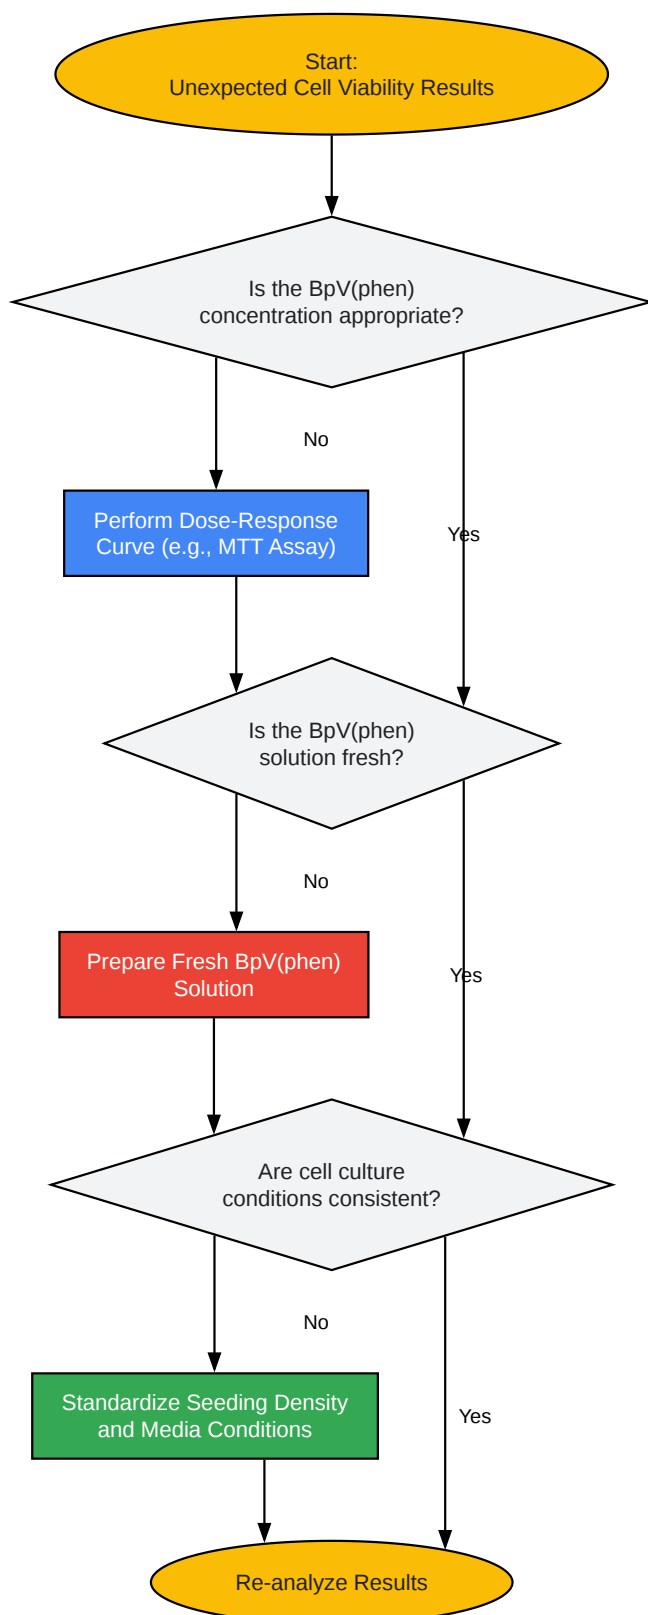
Start:
Unexpected Cell Viability Results

Is the BpV(phen) concentration appropriate?

No

Yes

Perform Dose-Response Curve (e.g., MTT Assay)

Is the BpV(phen) solution fresh?

No

Yes

Prepare Fresh BpV(phen) Solution

Are cell culture conditions consistent?

No

Yes

Standardize Seeding Density and Media Conditions

Re-analyze Results